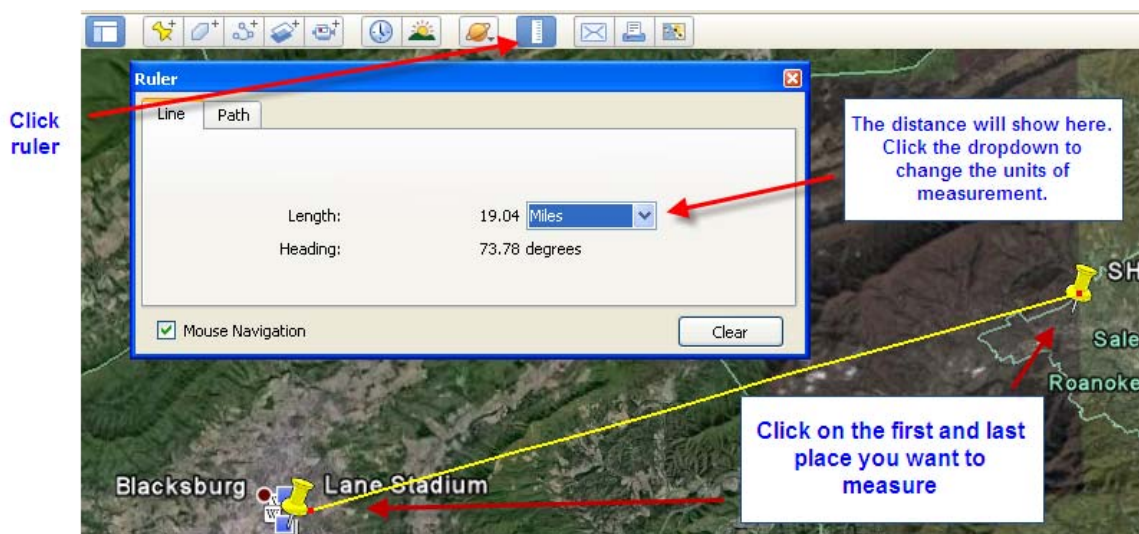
Click ruler

Ruler

Line | Path

Length: 19.04 Miles

Heading: 73.78 degrees

Mouse Navigation

Clear

The distance will show here. Click the dropdown to change the units of measurement.

SH

Sale

Roanoke

Click on the first and last place you want to measure

Blacksburg

Lane Stadium